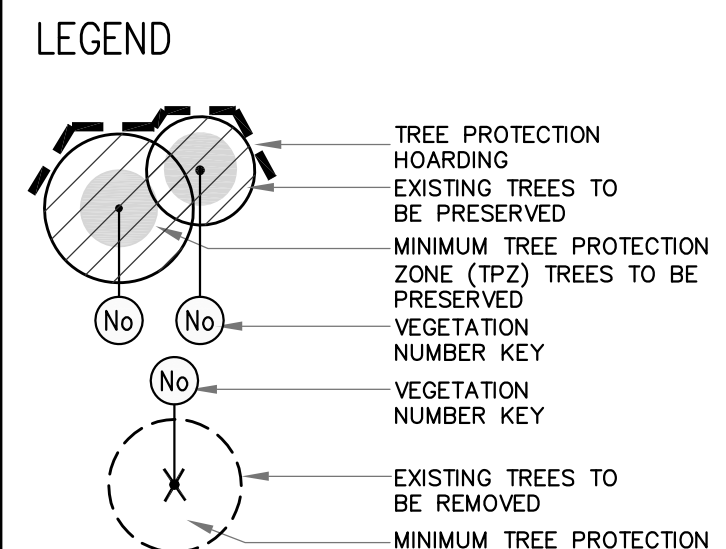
LEGEND

No

No

TREE PROTECTION HOARDING

EXISTING TREES TO BE PRESERVED

MINIMUM TREE PROTECTION ZONE (TPZ) TREES TO BE PRESERVED

VEGETATION NUMBER KEY

No

VEGETATION NUMBER KEY

EXISTING TREES TO BE REMOVED

MINIMUM TREE PROTECTION